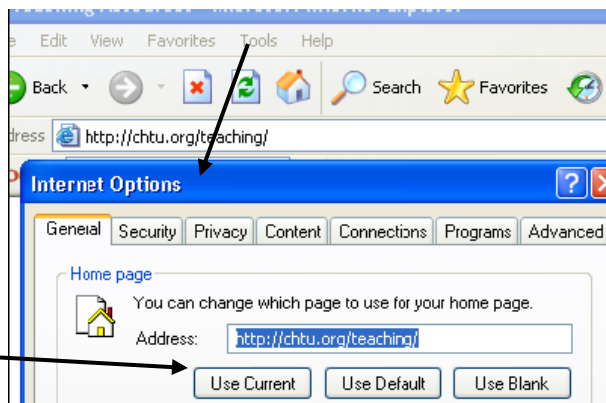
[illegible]

e Edit View Favorites Tools Help

Back Search Favorites

ddress http://chtu.org/teaching/

Internet Options

General Security Privacy Content Connections Programs Advanced

Home page

You can change which page to use for your home page.

Address: http://chtu.org/teaching/

Use Current Use Default Use Blank